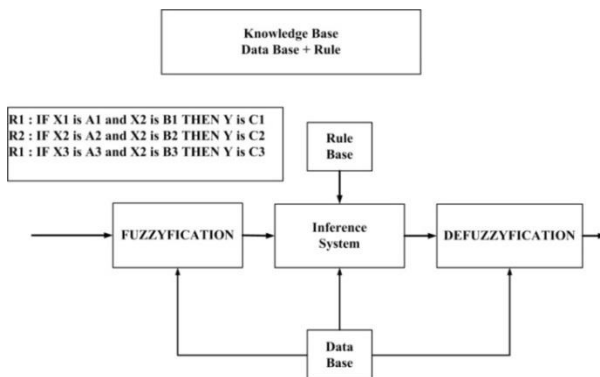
Knowledge Base
Data Base + Rule

R1 : IF X1 is A1 and X2 is B1 THEN Y is C1
R2 : IF X2 is A2 and X2 is B2 THEN Y is C2
R1 : IF X3 is A3 and X2 is B3 THEN Y is C3

Rule Base

FUZZYFICATION

Inference System

DEFUZZYFICATION

Data Base